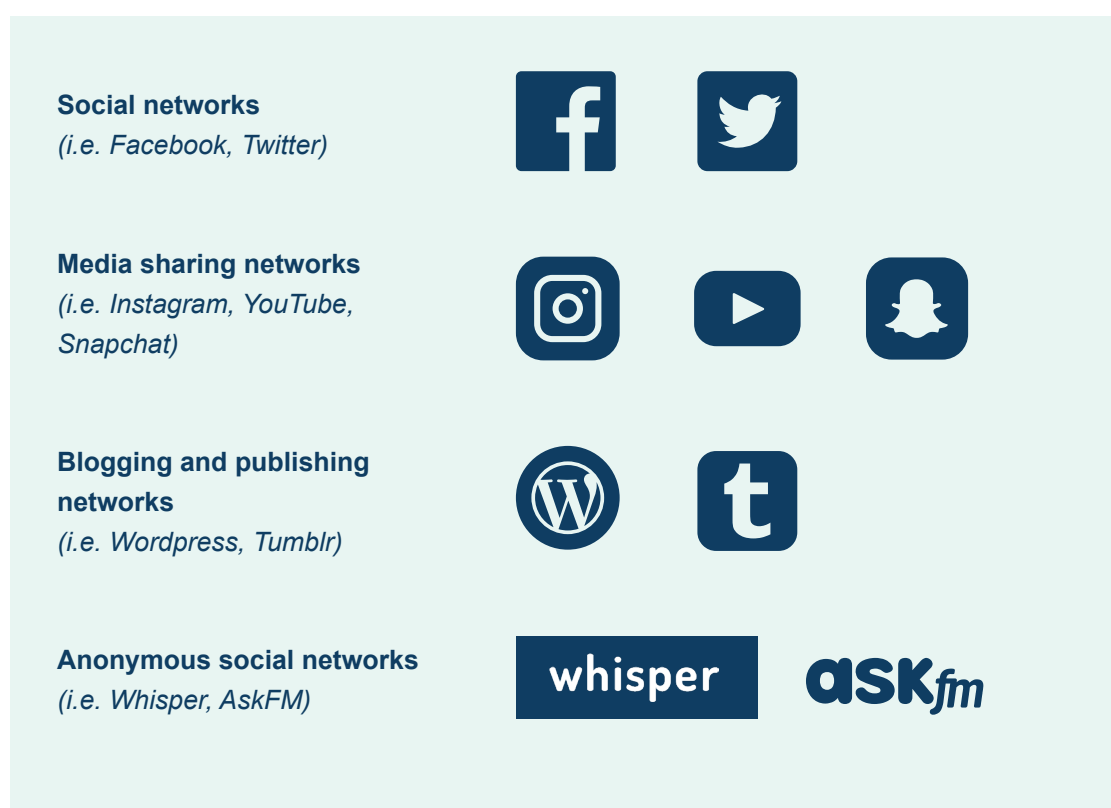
**Social networks**
*(i.e. Facebook, Twitter)*

**Media sharing networks**
*(i.e. Instagram, YouTube, Snapchat)*

**Blogging and publishing networks**
*(i.e. Wordpress, Tumblr)*

**Anonymous social networks**
*(i.e. Whisper, AskFM)*

whisper

askfm